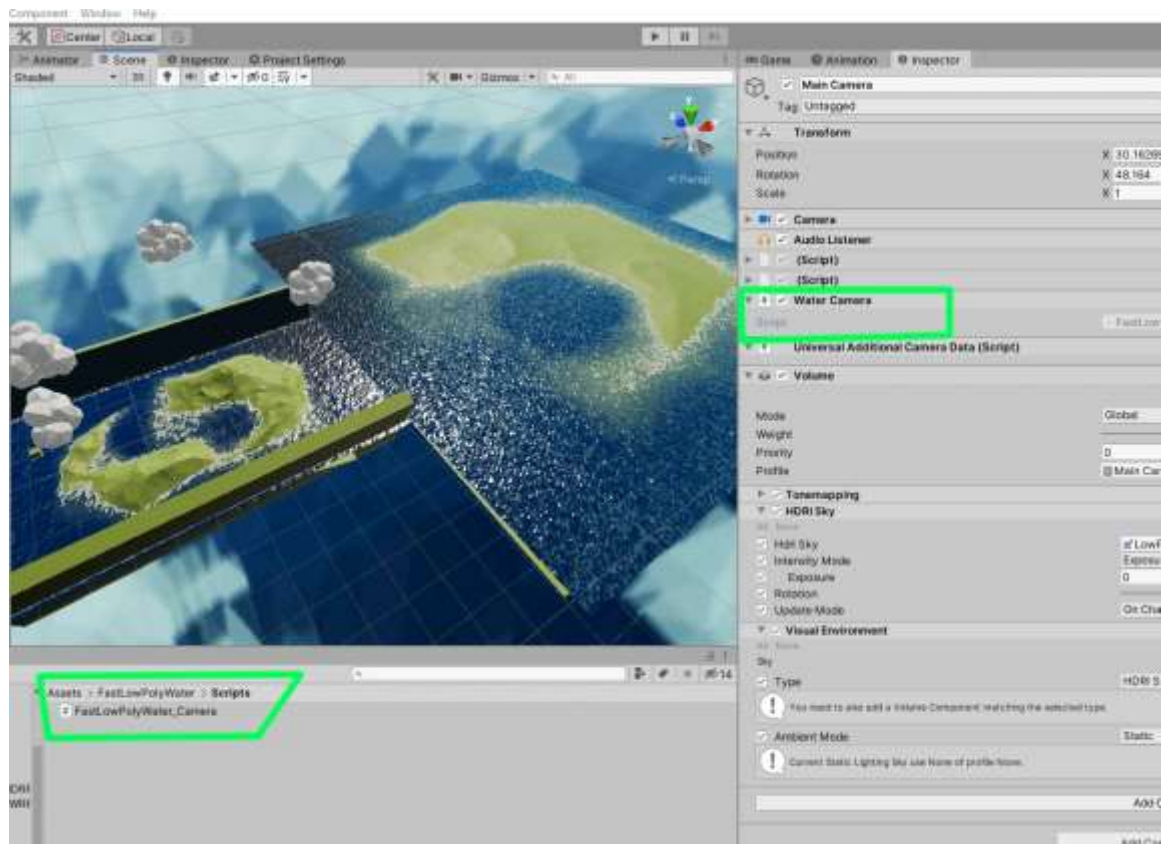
Component Window Help

Center Local

Animator # Scene Inspector Project Settings

Shaded 2D Gizmos All

< Persp

Game Animation Inspector

Main Camera

Tag Untagged

Transform

Position X 30.16299

Rotation X 48.164

Scale X 1

Camera

Audio Listener

(Script)

(Script)

Water Camera

Script FastLow

Universal Additional Camera Data (Script)

Volume

Mode Global

Weight

Priority 0

Profile Main Car

Tonemapping

HDRI Sky

All None

HDRI Sky LowP

Intensity Mode Exposu

Exposure 0

Rotation

Update Mode On Cha

Visual Environment

All None

Sky

Type HDRI S

You need to also add a Volume Component matching the selected type.

Ambient Mode Static

Current Static Lighting Sky use None of profile None.

Add C

Add Co

Assets > FastLowPolyWater > Scripts

FastLowPolyWater_Camera

14

DRI

WRI